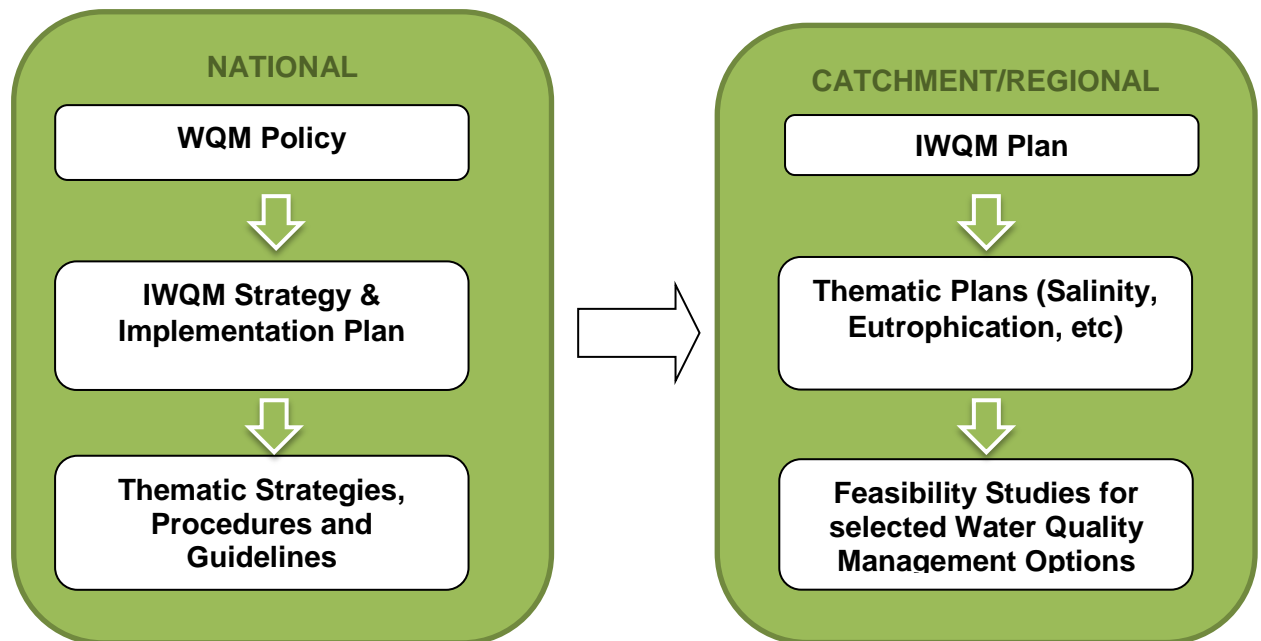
NATIONAL

WQM Policy

IWQM Strategy & Implementation Plan

Thematic Strategies, Procedures and Guidelines

CATCHMENT/REGIONAL

IWQM Plan

Thematic Plans (Salinity, Eutrophication, etc)

Feasibility Studies for selected Water Quality Management Options